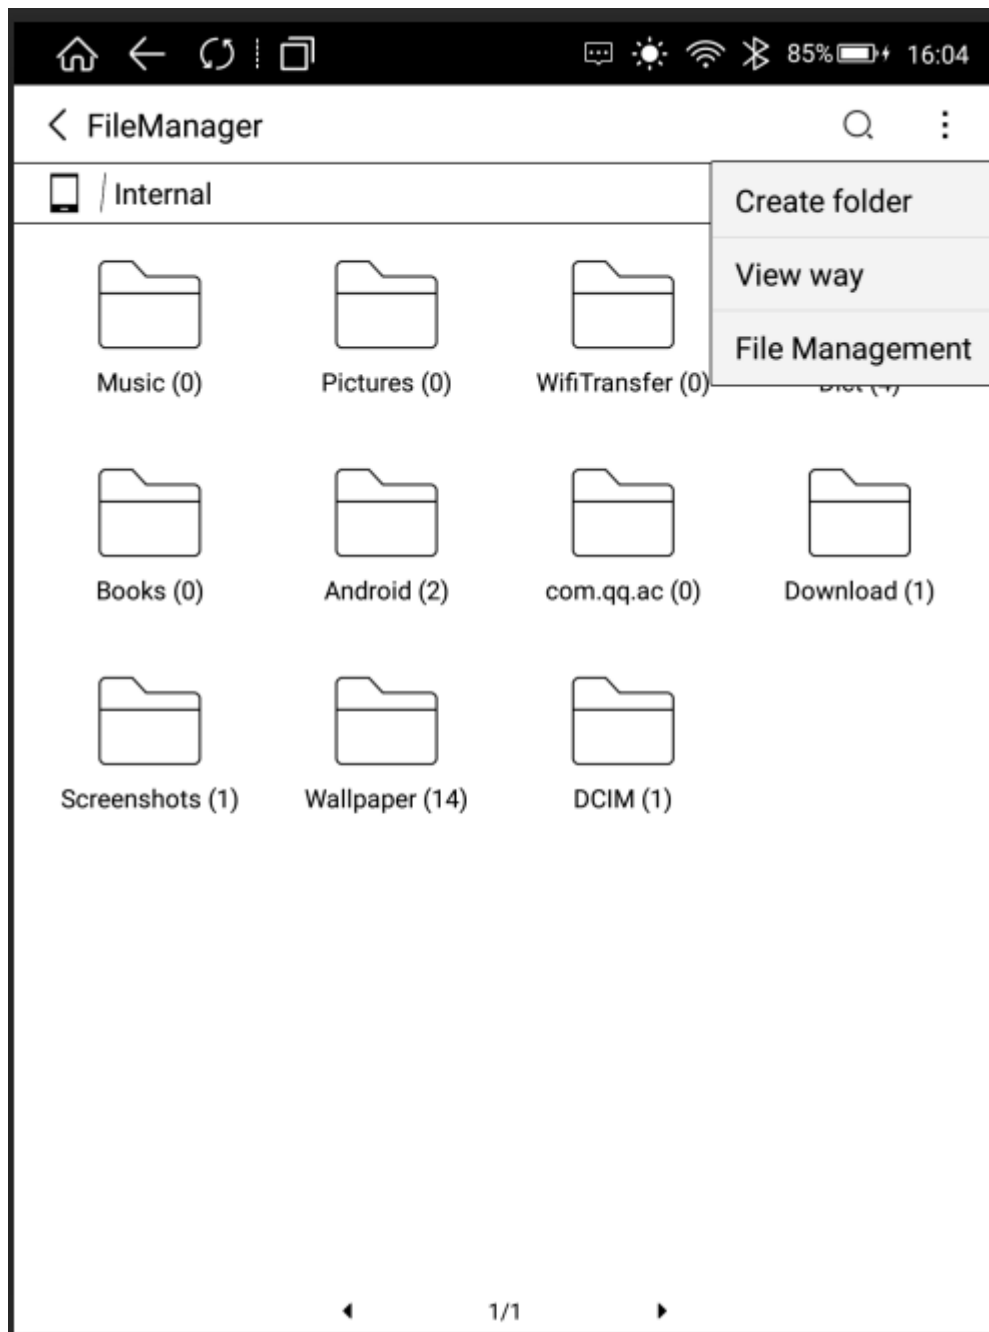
85% 16:04

FileManager

/ Internal

Create folder

View way

File Management

Music (0)

Pictures (0)

WifiTransfer (0)

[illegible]

Books (0)

Android (2)

com.qq.ac (0)

Download (1)

Screenshots (1)

Wallpaper (14)

DCIM (1)

1/1